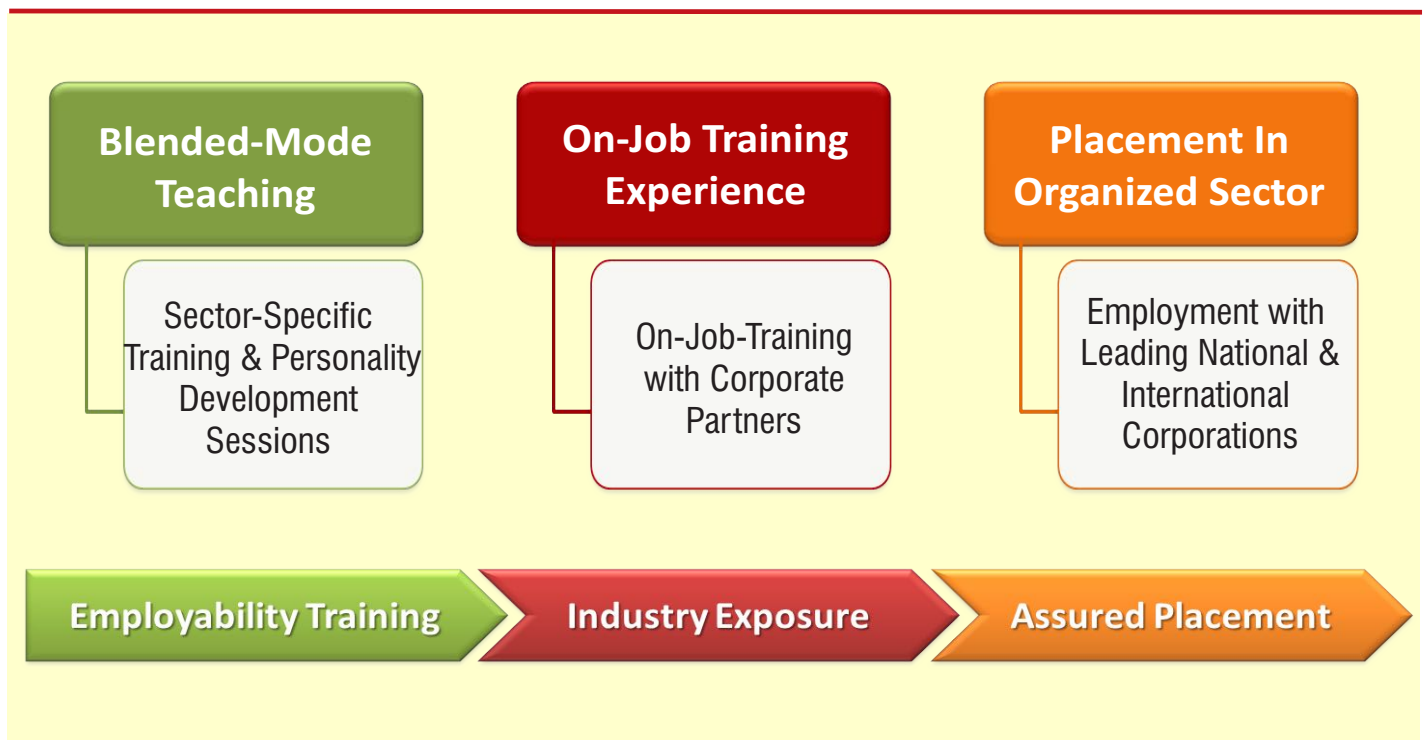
Blended-Mode Teaching

Sector-Specific Training & Personality Development Sessions

On-Job Training Experience

On-Job-Training with Corporate Partners

Placement In Organized Sector

Employment with Leading National & International Corporations

Employability Training

Industry Exposure

Assured Placement